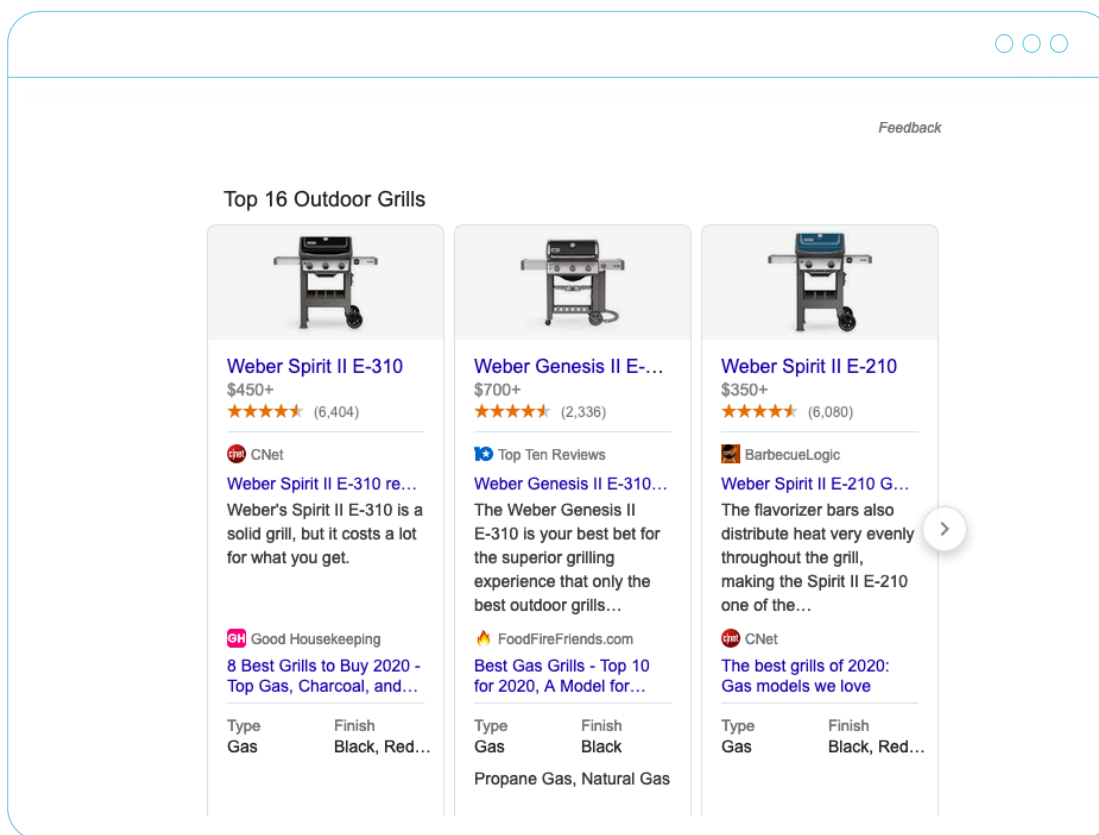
Feedback

Top 16 Outdoor Grills

Weber Spirit II E-310
$450+
(6,404)

cnet CNet
Weber Spirit II E-310 re…
Weber's Spirit II E-310 is a solid grill, but it costs a lot for what you get.

GH Good Housekeeping
8 Best Grills to Buy 2020 - Top Gas, Charcoal, and…

| Type | Finish |
|---|---|
| Gas | Black, Red… |

Weber Genesis II E-…
$700+
(2,336)

10 Top Ten Reviews
Weber Genesis II E-310…
The Weber Genesis II E-310 is your best bet for the superior grilling experience that only the best outdoor grills…

FoodFireFriends.com
Best Gas Grills - Top 10 for 2020, A Model for…

| Type | Finish |
|---|---|
| Gas | Black |

Propane Gas, Natural Gas

Weber Spirit II E-210
$350+
(6,080)

BarbecueLogic
Weber Spirit II E-210 G…
The flavorizer bars also distribute heat very evenly throughout the grill, making the Spirit II E-210 one of the…

cnet CNet
The best grills of 2020: Gas models we love

| Type | Finish |
|---|---|
| Gas | Black, Red… |